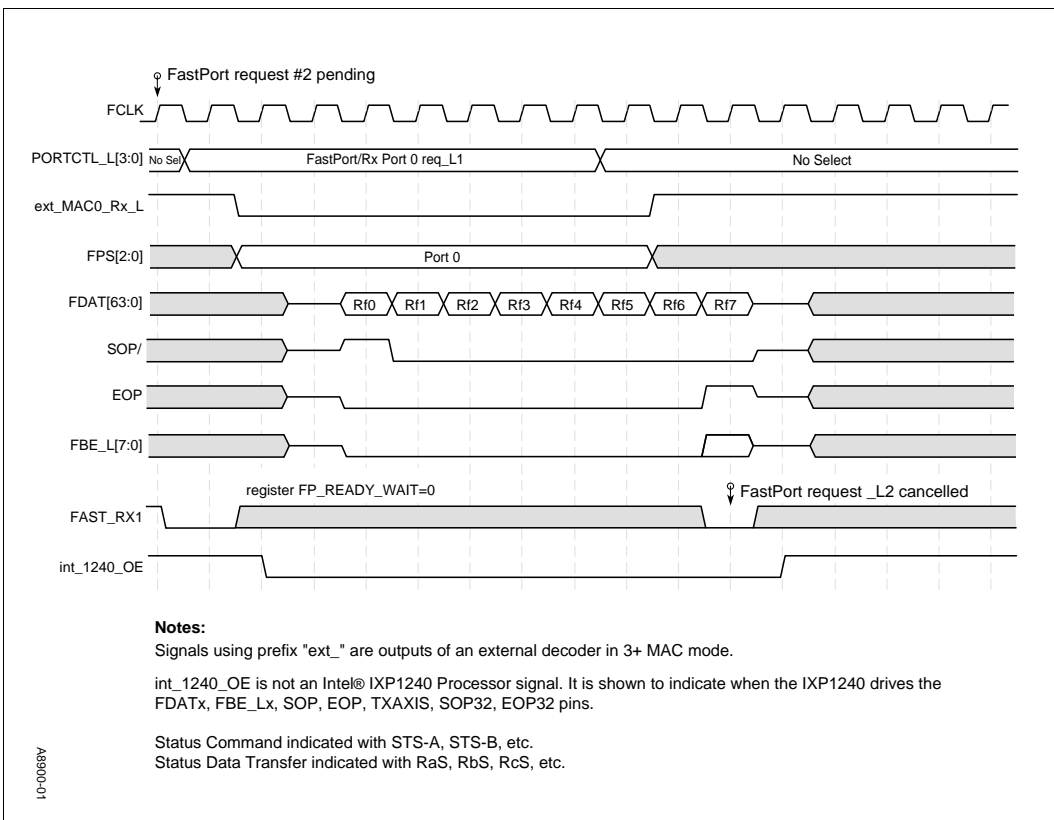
FastPort request #2 pending

FCLK

PORTCTL_L[3:0]
No Sel
FastPort/Rx Port 0 req_L1
No Select

ext_MAC0_Rx_L

FPS[2:0]
Port 0

FDAT[63:0]
Rf0
Rf1
Rf2
Rf3
Rf4
Rf5
Rf6
Rf7

SOP/

EOP

FBE_L[7:0]

register FP_READY_WAIT=0
FastPort request _L2 cancelled

FAST_RX1

int_1240_OE

Notes:
Signals using prefix "ext_" are outputs of an external decoder in 3+ MAC mode.

int_1240_OE is not an Intel® IXP1240 Processor signal. It is shown to indicate when the IXP1240 drives the FDATx, FBE_Lx, SOP, EOP, TXAXIS, SOP32, EOP32 pins.

Status Command indicated with STS-A, STS-B, etc.
Status Data Transfer indicated with RaS, RbS, RcS, etc.

A8900-01